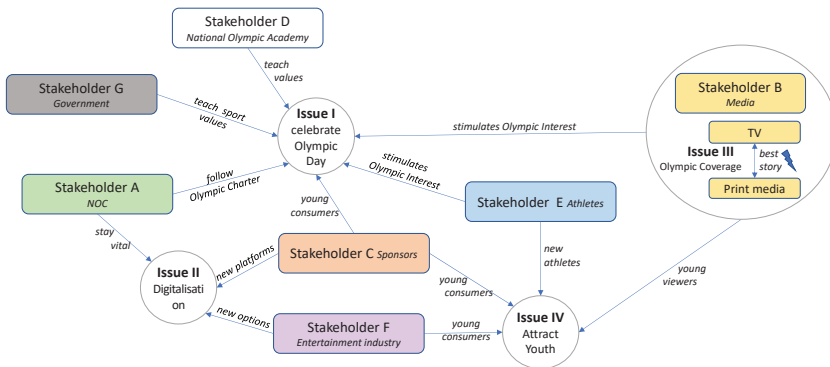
Stakeholder D
National Olympic Academy

Stakeholder G
Government

teach values

teach sport values

Issue I
celebrate Olympic Day

stimulates Olympic Interest

Stakeholder B
Media

TV

Issue III
Olympic Coverage

best story

Print media

Stakeholder A
NOC

follow Olympic Charter

stimulates Olympic Interest

Stakeholder E Athletes

young consumers

stay vital

Issue II
Digitalisation

new platforms

Stakeholder C Sponsors

new athletes

young viewers

young consumers

new options

Stakeholder F
Entertainment industry

young consumers

Issue IV
Attract Youth